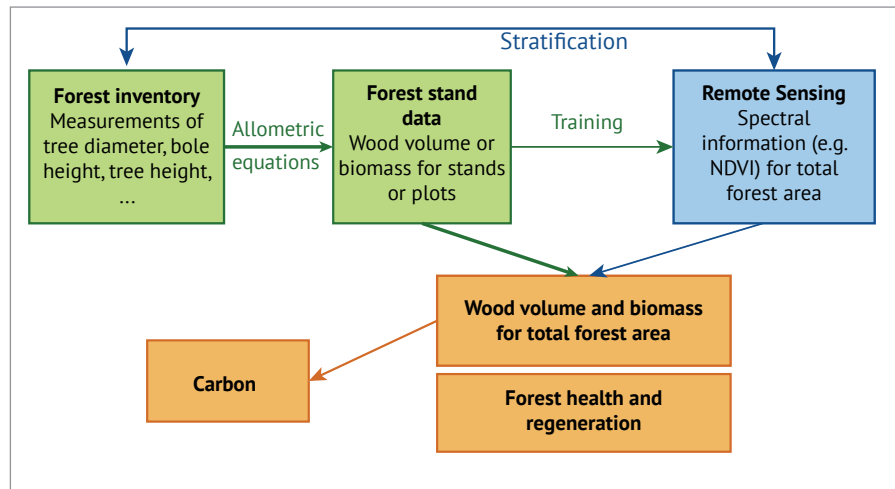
Stratification

**Forest inventory**
Measurements of tree diameter, bole height, tree height, ...

Allometric equations

**Forest stand data**
Wood volume or biomass for stands or plots

Training

**Remote Sensing**
Spectral information (e.g. NDVI) for total forest area

**Wood volume and biomass for total forest area**

**Carbon**

**Forest health and regeneration**